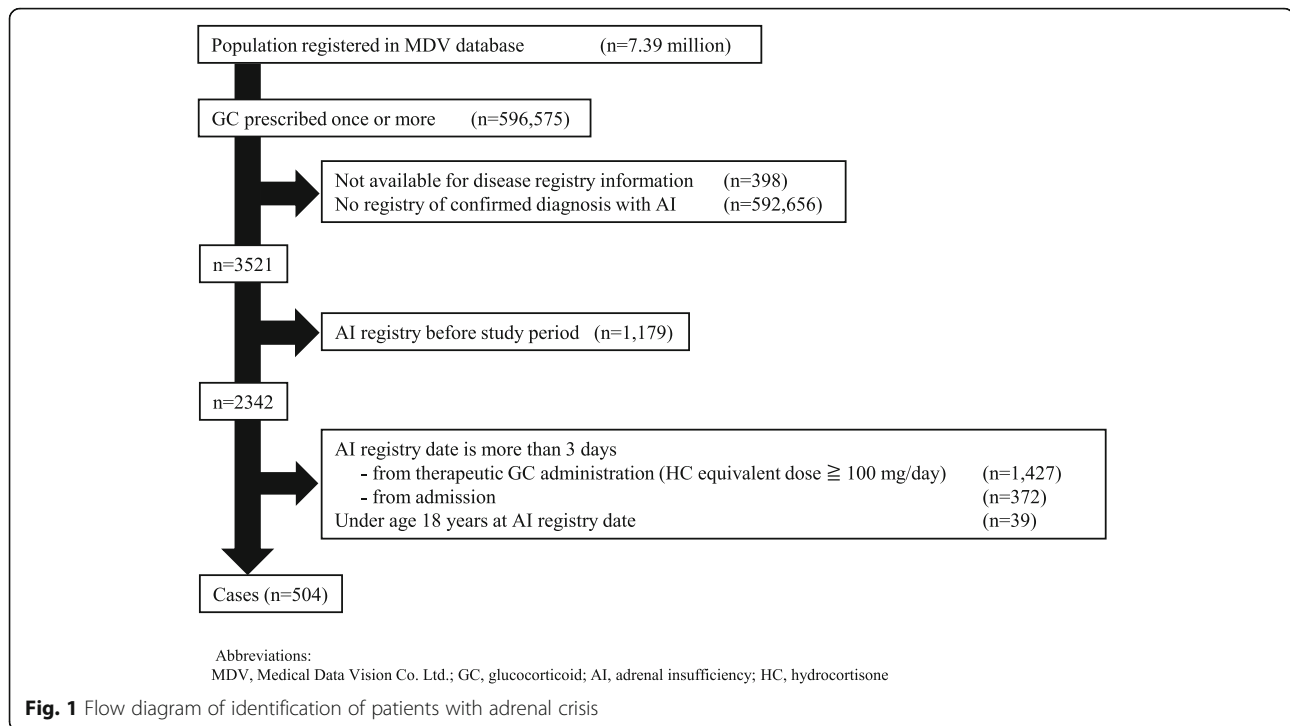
Population registered in MDV database (n=7.39 million)

GC prescribed once or more (n=596,575)

Not available for disease registry information (n=398)
No registry of confirmed diagnosis with AI (n=592,656)

n=3521

AI registry before study period (n=1,179)

n=2342

AI registry date is more than 3 days
- from therapeutic GC administration (HC equivalent dose $\geqq$ 100 mg/day) (n=1,427)
- from admission (n=372)
Under age 18 years at AI registry date (n=39)

Cases (n=504)

Abbreviations:
MDV, Medical Data Vision Co. Ltd.; GC, glucocorticoid; AI, adrenal insufficiency; HC, hydrocortisone

**Fig. 1** Flow diagram of identification of patients with adrenal crisis